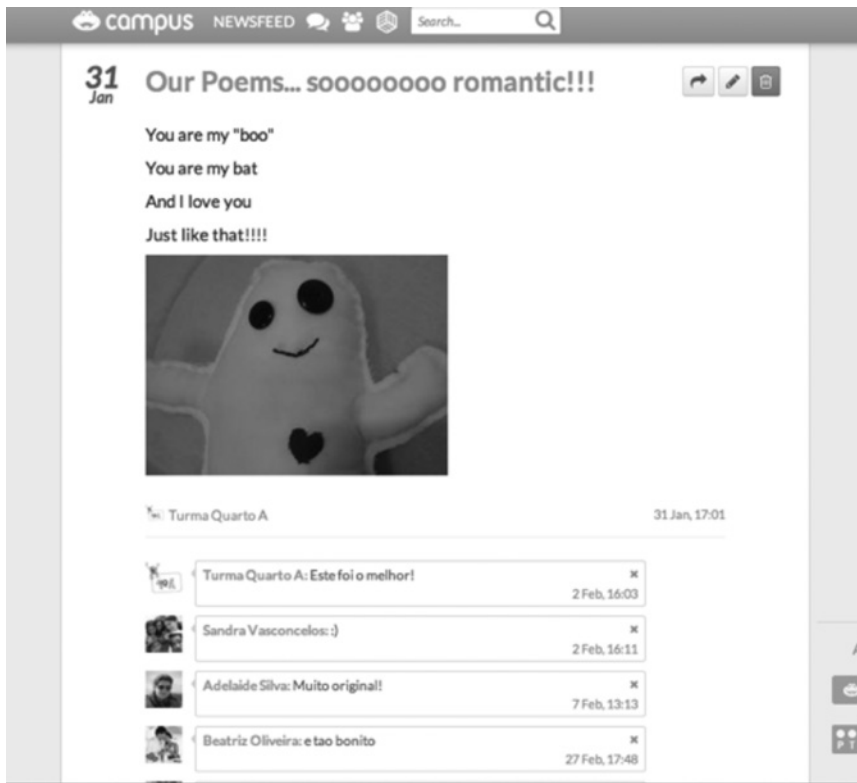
campus NEWSFEED Search...

31 Jan

Our Poems... soooooooo romantic!!!

You are my "boo"

You are my bat

And I love you

Just like that!!!!

Turma Quarto A

31 Jan, 17:01

Turma Quarto A: Este foi o melhor!
2 Feb, 16:03

Sandra Vasconcelos: :)
2 Feb, 16:11

Adelaide Silva: Muito original!
7 Feb, 13:13

Beatriz Oliveira: e tao bonito
27 Feb, 17:48